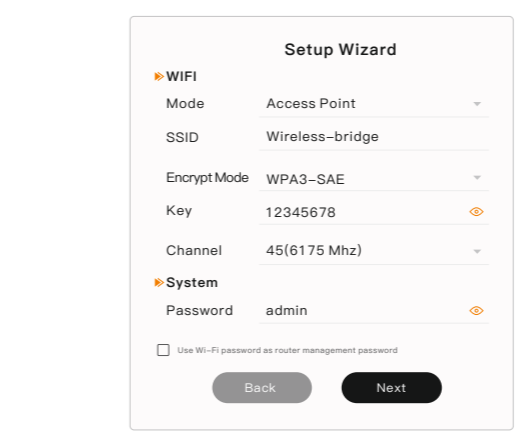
Setup Wizard

WIFI

Mode Access Point

SSID Wireless-bridge

Encrypt Mode WPA3-SAE

Key 12345678

Channel 45(6175 Mhz)

System

Password admin

Use Wi-Fi password as router management password

Back

Next